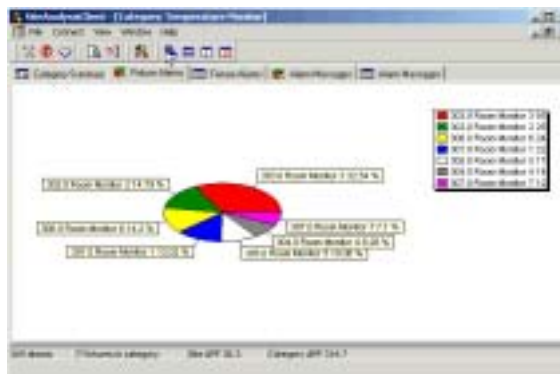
SiteAnalyzerClient - [Category: Temperature Monitor]

File Connect View Window Help

Category Summary | Failure Metrics | Focus Alarm | Alarm Manager | Alarm Manager

303.0 Room Monitor 2 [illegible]
302.0 Room Monitor 2 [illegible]
306.0 Room Monitor 6 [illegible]
307.0 Room Monitor 7 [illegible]
300.0 Room Monitor 0 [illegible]
304.0 Room Monitor 4 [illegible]
301.0 Room Monitor 1 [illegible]

303.0 Room Monitor 2 14.73 %
301.0 Room Monitor 1 32.54 %
306.0 Room Monitor 6 14.2 %
307.0 Room Monitor 7 7.7 %
304.0 Room Monitor 4 8.06 %
303.0 Room Monitor 1 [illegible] %
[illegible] Room Monitor 0 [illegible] %

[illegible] Category: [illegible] Site UPF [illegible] Category UPF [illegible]